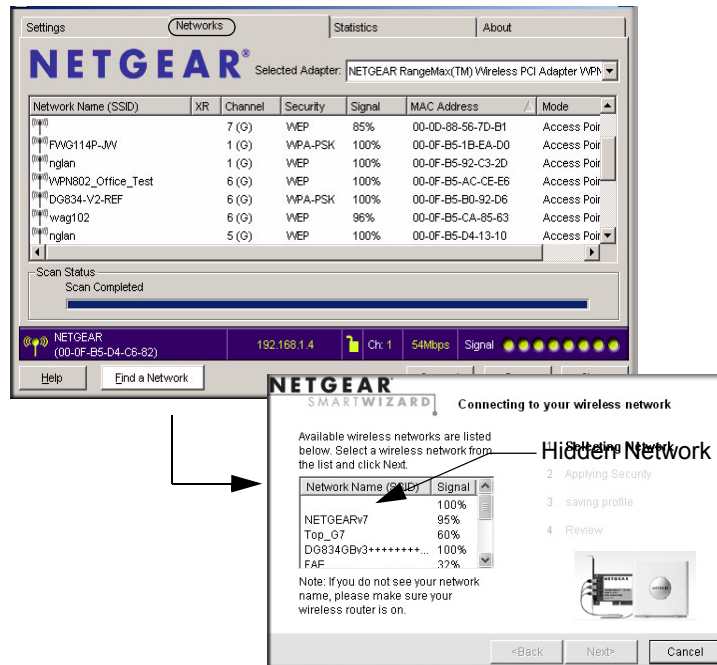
Settings | Networks | Statistics | About

NETGEAR® Selected Adapter: NETGEAR RangeMax(TM) Wireless PCI Adapter WPN

| Network Name (SSID) | XR | Channel | Security | Signal | MAC Address | Mode |
|---|---|---|---|---|---|---|
| | | 7 (G) | WEP | 85% | 00-0D-88-56-7D-B1 | Access Poi |
| FWG114P-JW | | 1 (G) | WPA-PSK | 100% | 00-0F-B5-1B-EA-D0 | Access Poi |
| nglan | | 1 (G) | WEP | 100% | 00-0F-B5-92-C3-2D | Access Poi |
| WPN802_Office_Test | | 6 (G) | WEP | 100% | 00-0F-B5-AC-CE-E6 | Access Poi |
| DG834-V2-REF | | 6 (G) | WPA-PSK | 100% | 00-0F-B5-B0-92-D6 | Access Poi |
| wag102 | | 6 (G) | WEP | 96% | 00-0F-B5-CA-85-63 | Access Poi |
| nglan | | 5 (G) | WEP | 100% | 00-0F-B5-D4-13-10 | Access Poi |

Scan Status
Scan Completed

NETGEAR (00-0F-B5-D4-C6-82) 192.168.1.4 Ch: 1 54Mbps Signal

Help Find a Network

NETGEAR SMARTWIZARD Connecting to your wireless network

Available wireless networks are listed below. Select a wireless network from the list and click Next.

| Network Name (SSID) | Signal |
|---|---|
| | 100% |
| NETGEARv7 | 95% |
| Top_G7 | 60% |
| DG834GBv3+++++++... | 100% |
| FAE | 32% |

Note: If you do not see your network name, please make sure your wireless router is on.

Hidden Network

1 Selecting Network
2 Applying Security
3 saving profile
4 Review

<Back Next> Cancel